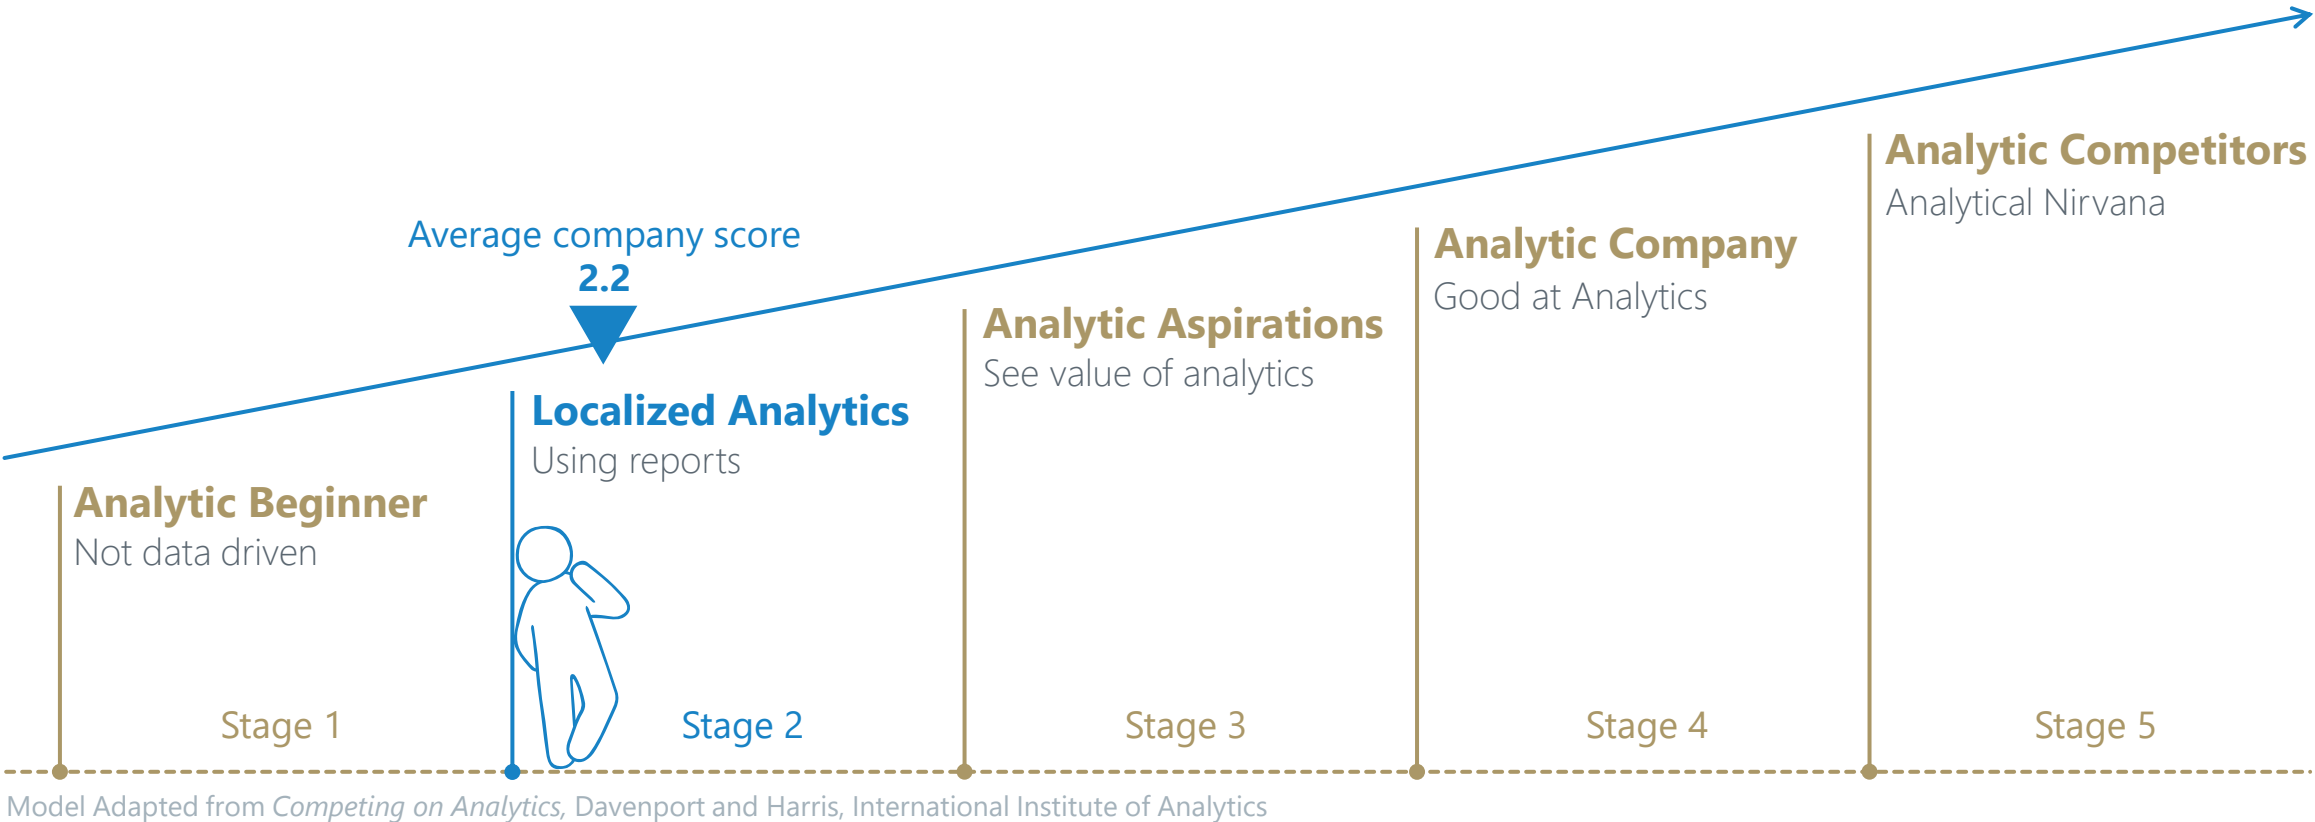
Average company score
2.2

Analytic Beginner
Not data driven

Localized Analytics
Using reports

Analytic Aspirations
See value of analytics

Analytic Company
Good at Analytics

Analytic Competitors
Analytical Nirvana

Stage 1

Stage 2

Stage 3

Stage 4

Stage 5

Model Adapted from *Competing on Analytics*, Davenport and Harris, International Institute of Analytics